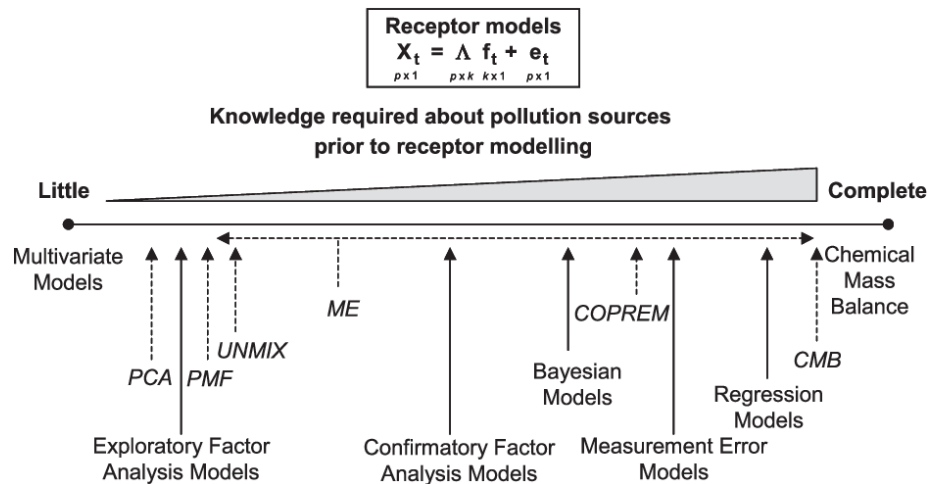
Receptor models
$\mathbf{X}_t = \Lambda \mathbf{f}_t + \mathbf{e}_t$
$p\times1$ $p\times k$ $k\times1$ $p\times1$

Knowledge required about pollution sources prior to receptor modelling

Little

Complete

Multivariate Models

Chemical Mass Balance

ME

COPREM

UNMIX

PCA

PMF

CMB

Bayesian Models

Regression Models

Exploratory Factor Analysis Models

Confirmatory Factor Analysis Models

Measurement Error Models